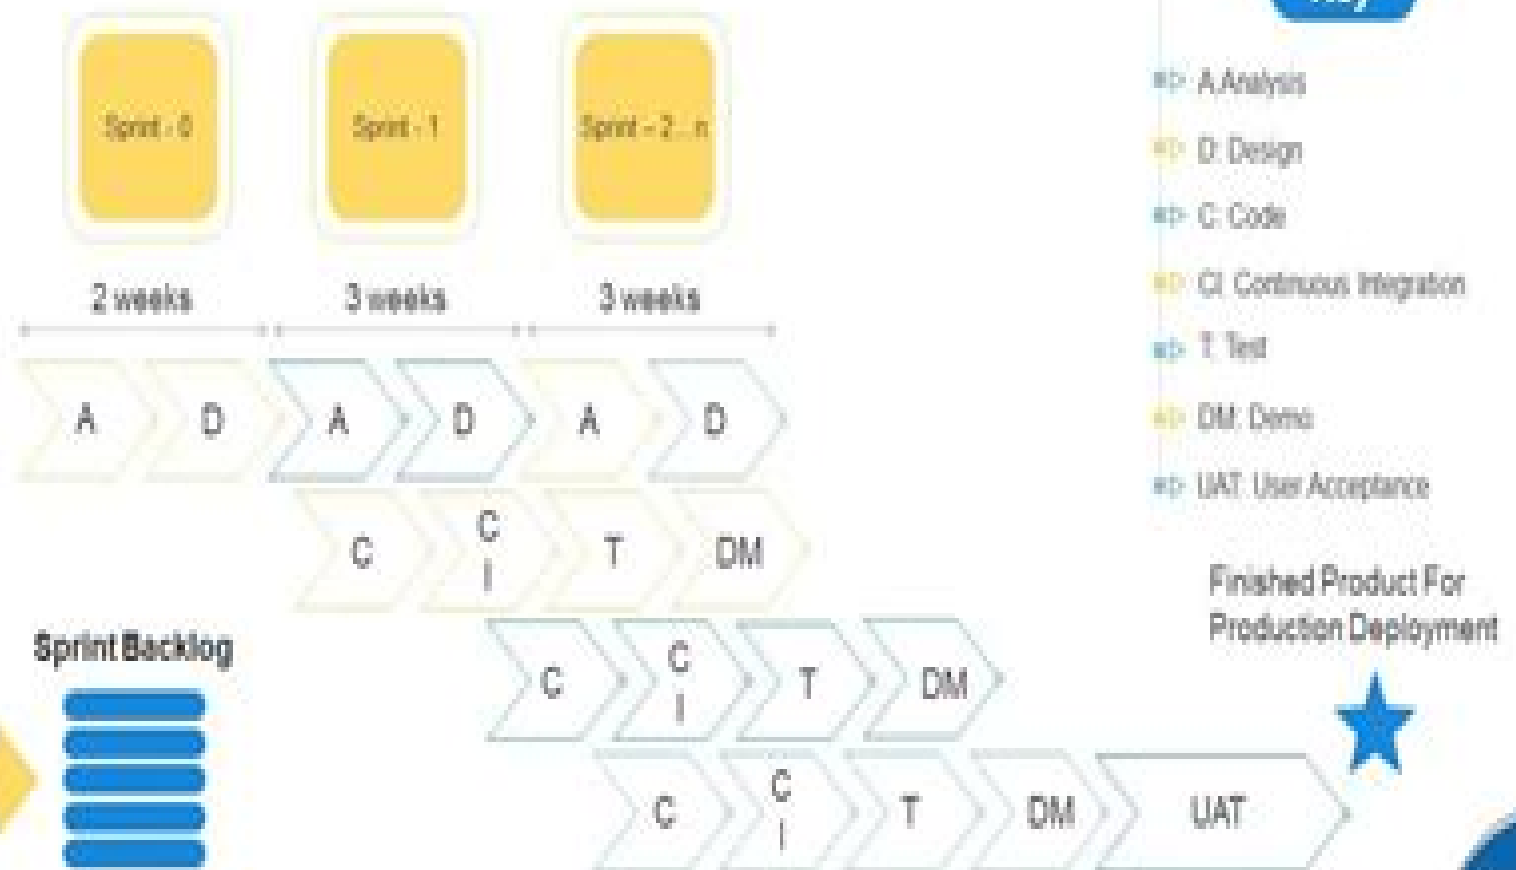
Sprint - 0
Sprint - 1
Sprint - 2...n

2 weeks
3 weeks
3 weeks

A D A D A D

C CI T DM

C CI T DM

C CI T DM UAT

Sprint Backlog

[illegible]

A: Analysis
D: Design
C: Code
CI: Continuous Integration
T: Test
DM: Demo
UAT: User Acceptance

Finished Product For Production Deployment